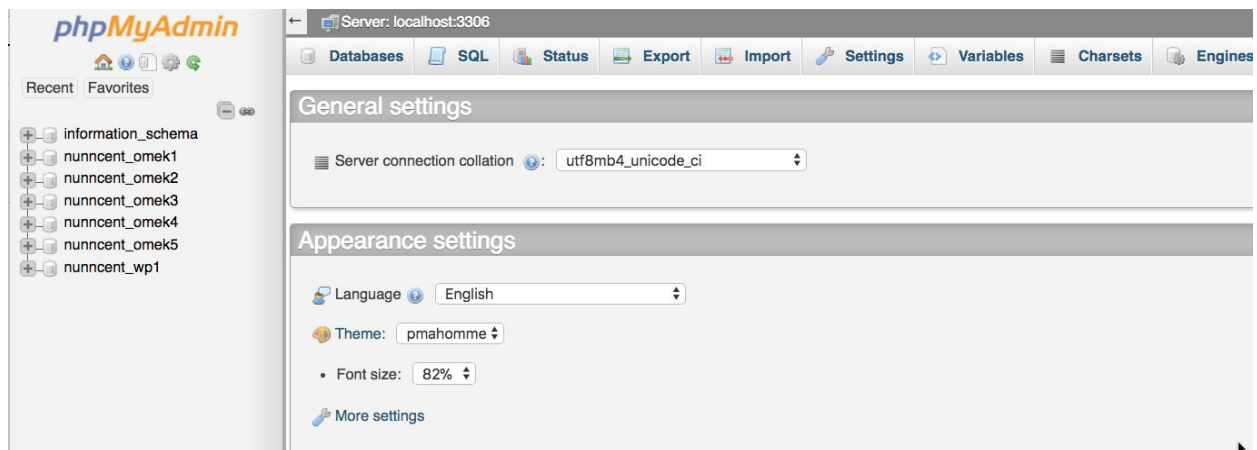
phpMyAdmin

Recent Favorites

information_schema
nunncent_omek1
nunncent_omek2
nunncent_omek3
nunncent_omek4
nunncent_omek5
nunncent_wp1

← Server: localhost:3306

Databases SQL Status Export Import Settings Variables Charsets Engines

General settings

Server connection collation: utf8mb4_unicode_ci

Appearance settings

Language English

Theme: pmahomme

• Font size: 82%

More settings